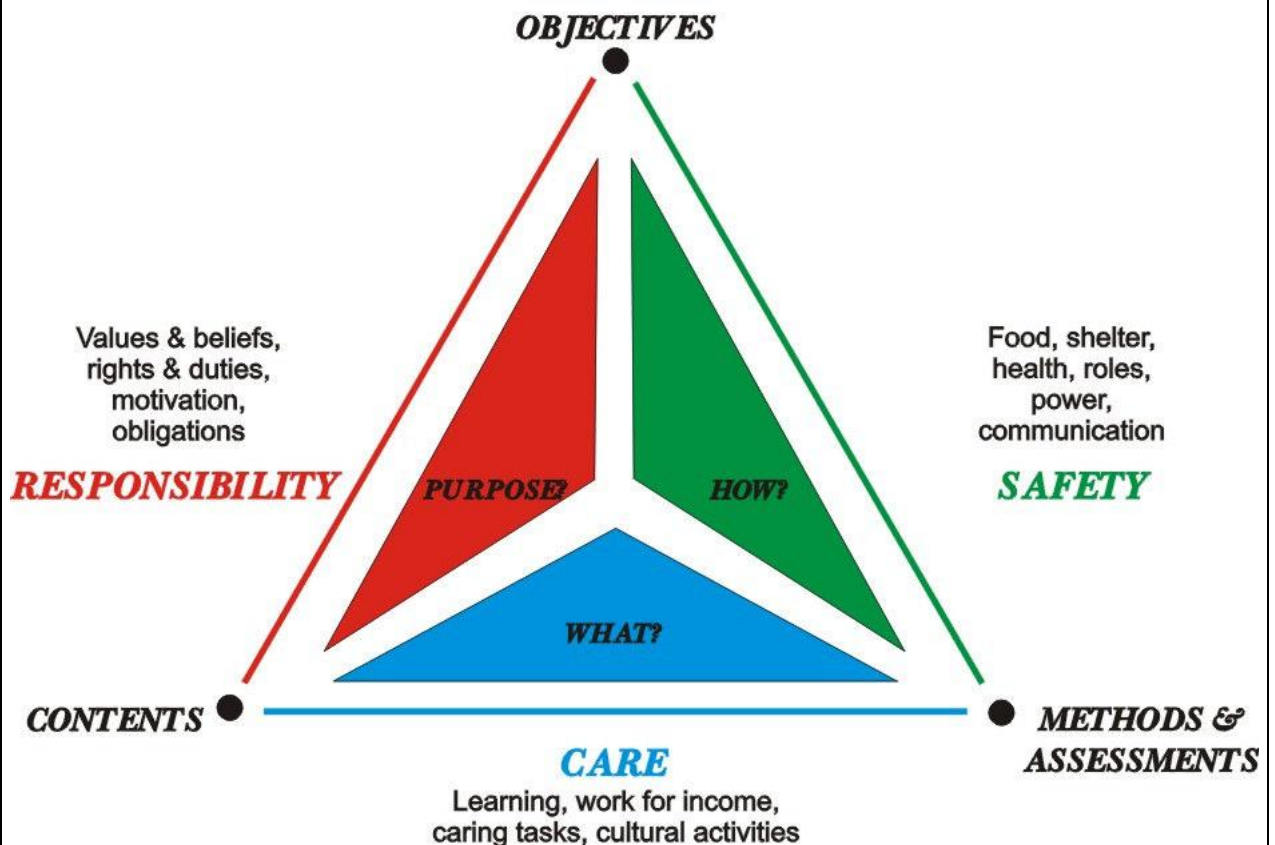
OBJECTIVES

Values & beliefs, rights & duties, motivation, obligations

RESPONSIBILITY

Food, shelter, health, roles, power, communication

SAFETY

PURPOSE?

HOW?

WHAT?

CONTENTS

METHODS & ASSESSMENTS

CARE

Learning, work for income, caring tasks, cultural activities